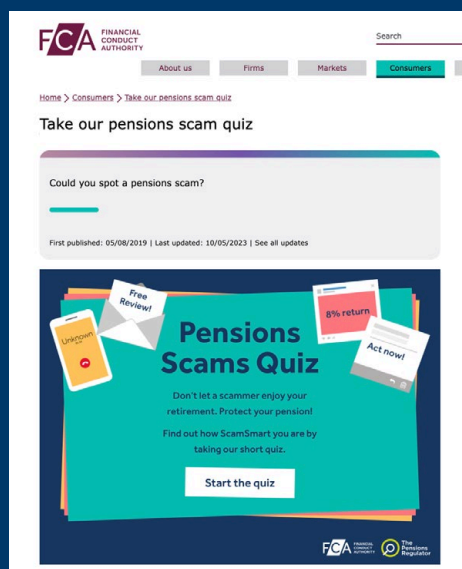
FCA FINANCIAL CONDUCT AUTHORITY

Search

About us | Firms | Markets | Consumers

Home > Consumers > Take our pensions scam quiz

Take our pensions scam quiz

Could you spot a pensions scam?

First published: 05/08/2019 | Last updated: 10/05/2023 | See all updates

Unknown

Free Review!

8% return

Act now!

Pensions Scams Quiz

Don't let a scammer enjoy your retirement. Protect your pension!

Find out how ScamSmart you are by taking our short quiz.

Start the quiz

FCA FINANCIAL CONDUCT AUTHORITY

The Pensions Regulator